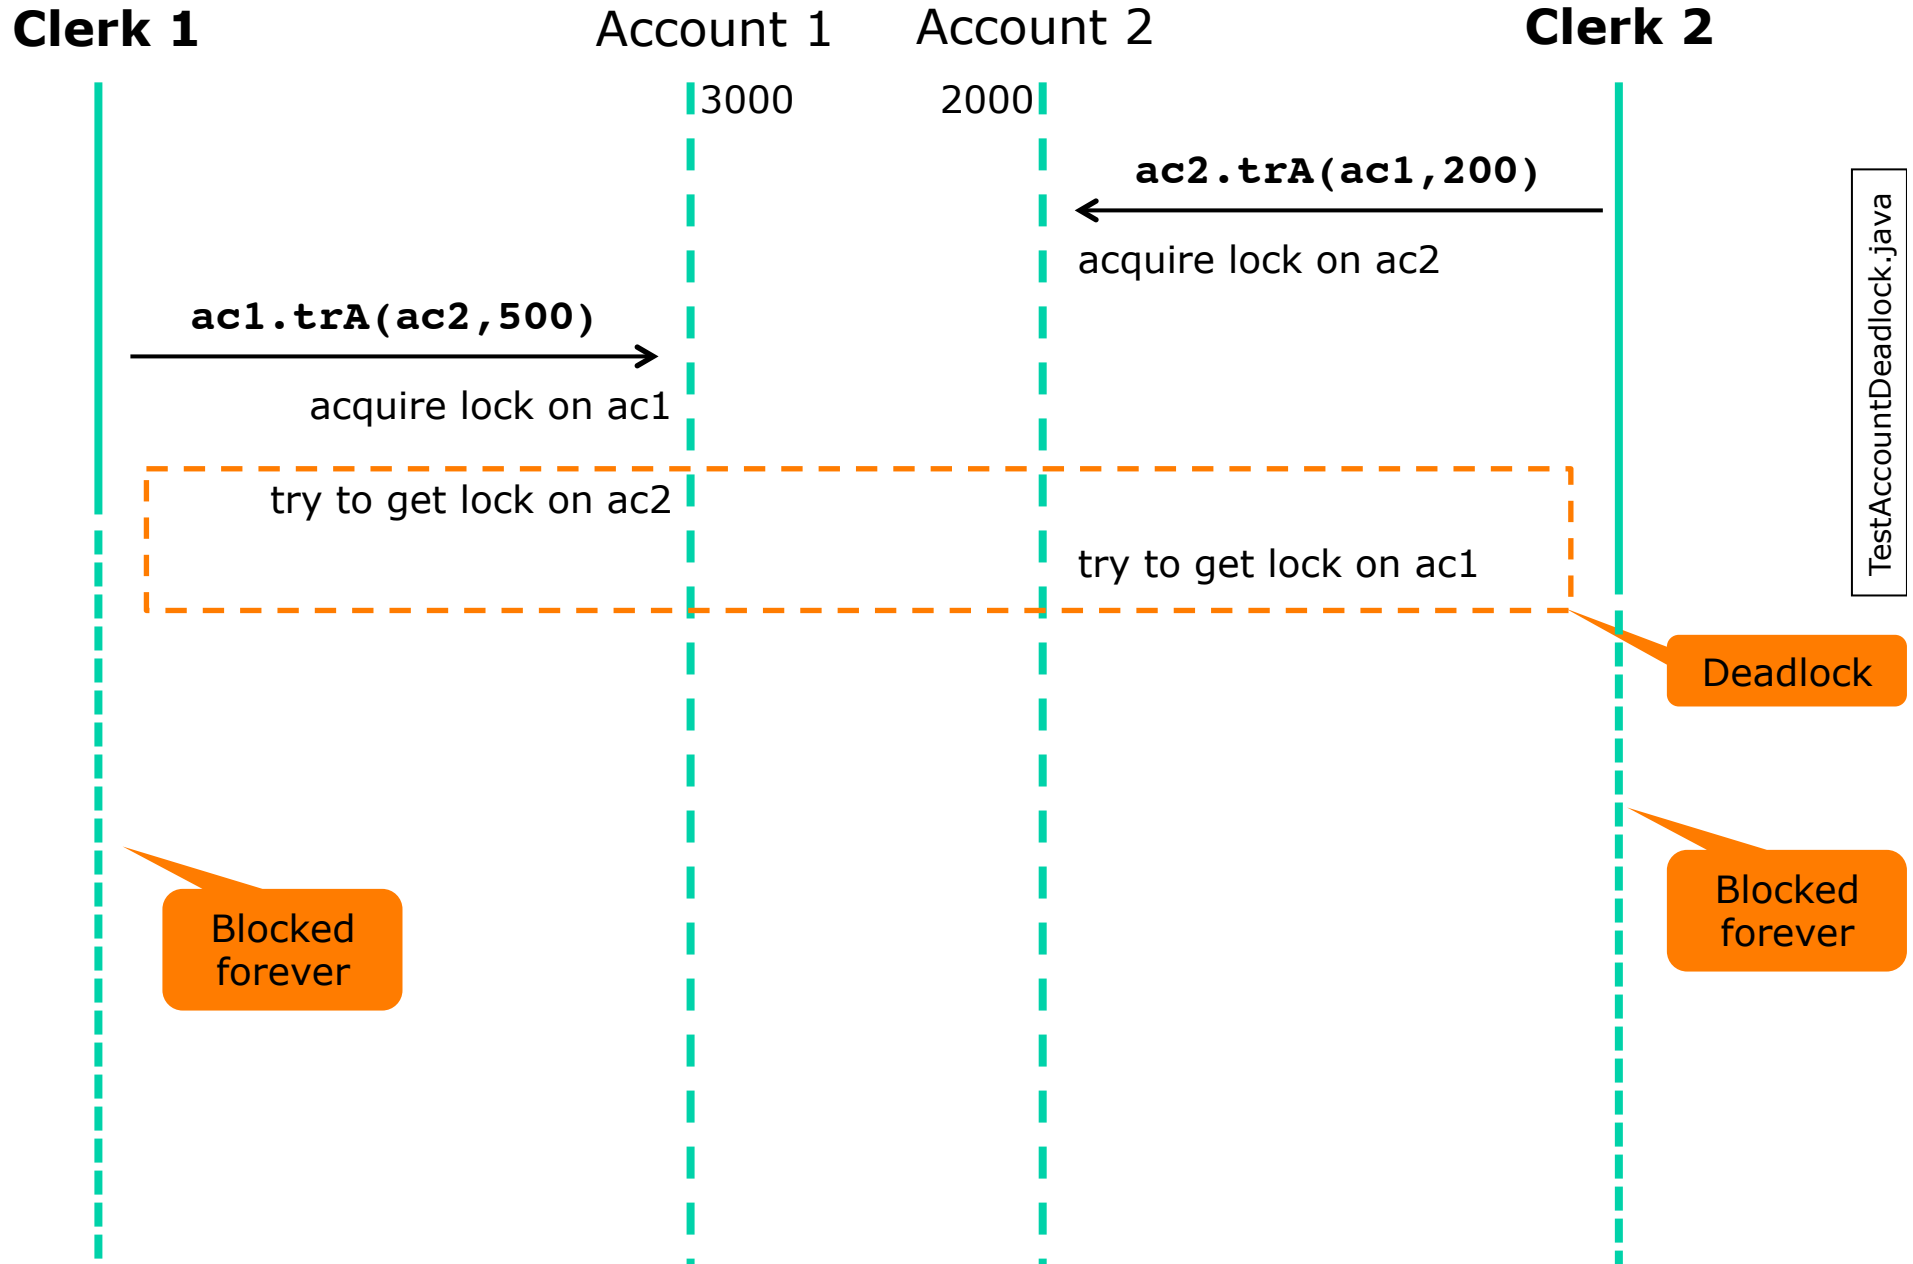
Clerk 1

Account 1

Account 2

Clerk 2

3000

2000

ac2.trA(ac1,200)

acquire lock on ac2

ac1.trA(ac2,500)

acquire lock on ac1

try to get lock on ac2

try to get lock on ac1

Deadlock

TestAccountDeadlock.java

Blocked forever

Blocked forever